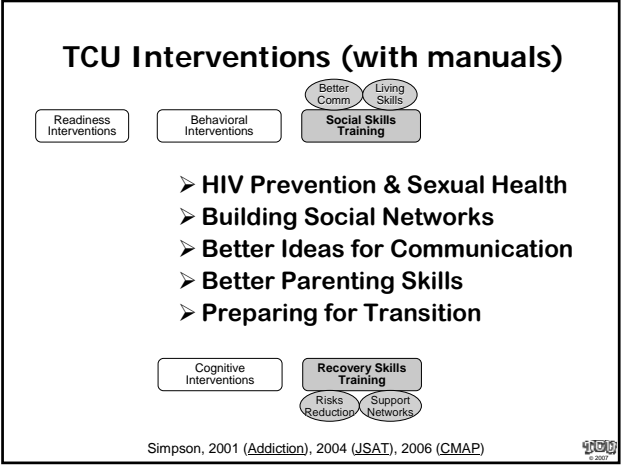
TCU Interventions (with manuals)

Better Comm

Living Skills

Readiness Interventions

Behavioral Interventions

Social Skills Training

➢ HIV Prevention & Sexual Health
➢ Building Social Networks
➢ Better Ideas for Communication
➢ Better Parenting Skills
➢ Preparing for Transition

Cognitive Interventions

Recovery Skills Training

Risks Reduction

Support Networks

Simpson, 2001 (Addiction), 2004 (JSAT), 2006 (CMAP)

TCU © 2007